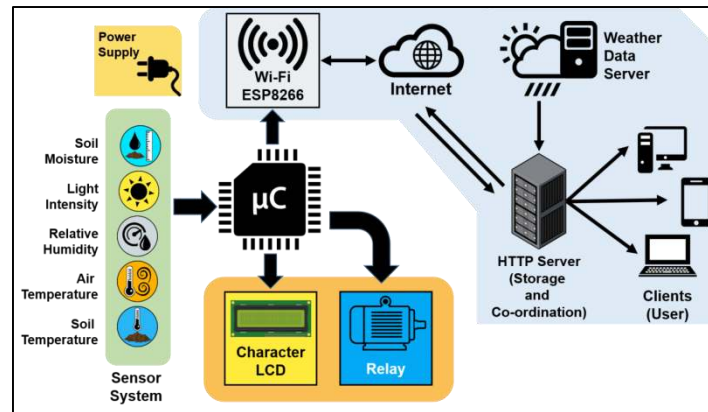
Power Supply

Wi-Fi ESP8266

Internet

Weather Data Server

Soil Moisture

Light Intensity

Relative Humidity

Air Temperature

Soil Temperature

Sensor System

μC

Character LCD

Relay

HTTP Server (Storage and Co-ordination)

Clients (User)